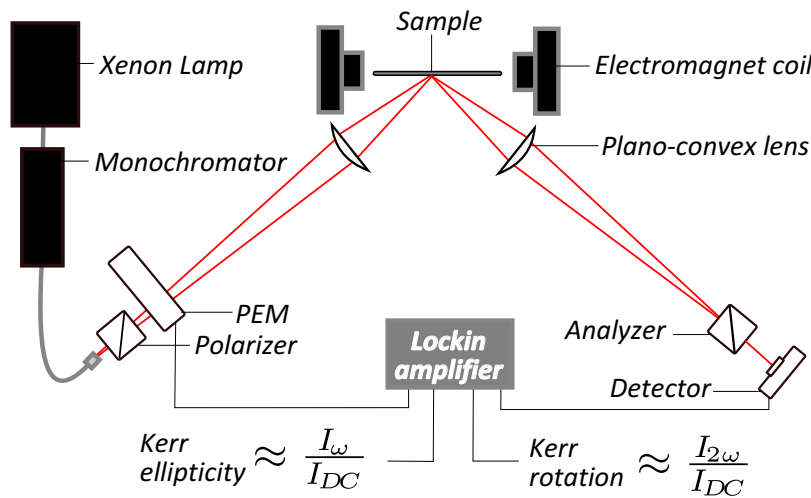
Sample

Xenon Lamp

Electromagnet coil

Monochromator

Plano-convex lens

PEM

Polarizer

Lockin amplifier

Analyzer

Detector

Kerr ellipticity $\approx \frac{I_{\omega}}{I_{DC}}$

Kerr rotation $\approx \frac{I_{2\omega}}{I_{DC}}$